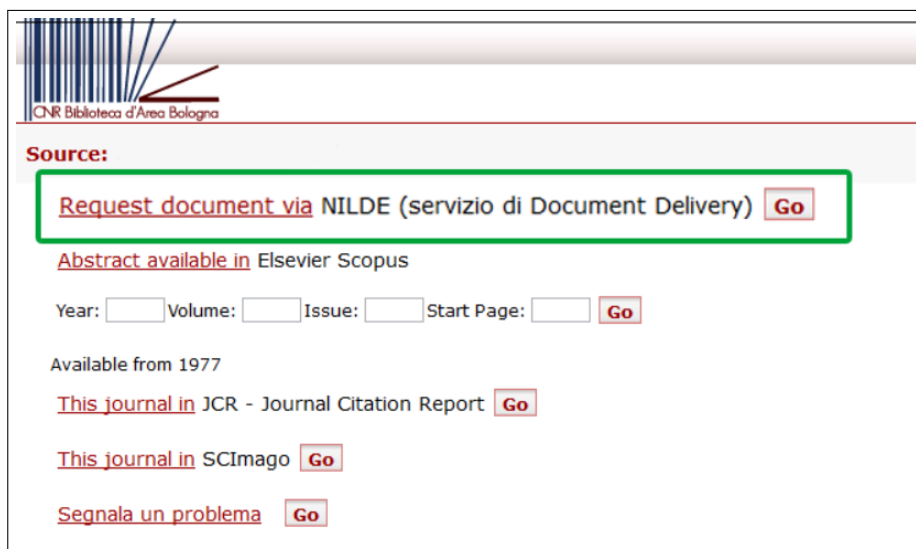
CNR Biblioteca d'Area Bologna

Source:

Request document via NILDE (servizio di Document Delivery) Go

Abstract available in Elsevier Scopus

Year: Volume: Issue: Start Page: Go

Available from 1977

This journal in JCR - Journal Citation Report Go

This journal in SCImago Go

Segnala un problema Go